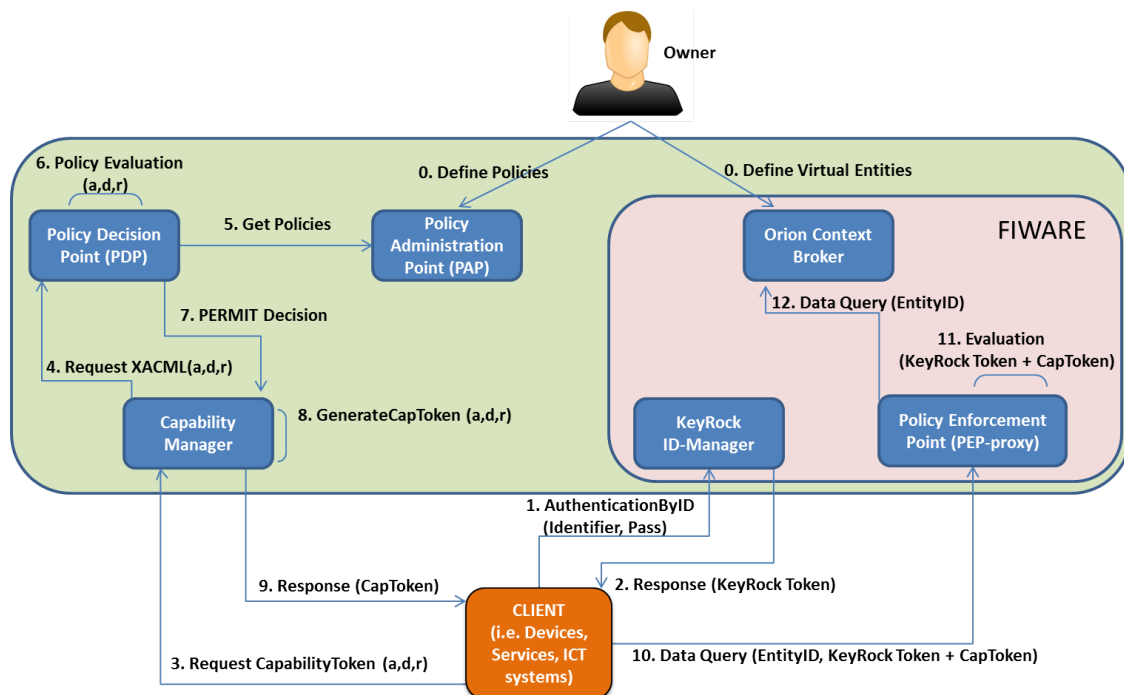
Owner

6. Policy Evaluation
(a,d,r)

0. Define Policies

0. Define Virtual Entities

Policy Decision Point (PDP)

5. Get Policies

Policy Administration Point (PAP)

Orion Context Broker

FIWARE

7. PERMIT Decision

12. Data Query (EntityID)

11. Evaluation
(KeyRock Token + CapToken)

4. Request XACML(a,d,r)

Capability Manager

8. GenerateCapToken (a,d,r)

KeyRock ID-Manager

Policy Enforcement Point (PEP-proxy)

1. AuthenticationByID
(Identifier, Pass)

9. Response (CapToken)

2. Response (KeyRock Token)

CLIENT
(i.e. Devices, Services, ICT systems)

3. Request CapabilityToken (a,d,r)

10. Data Query (EntityID, KeyRock Token + CapToken)